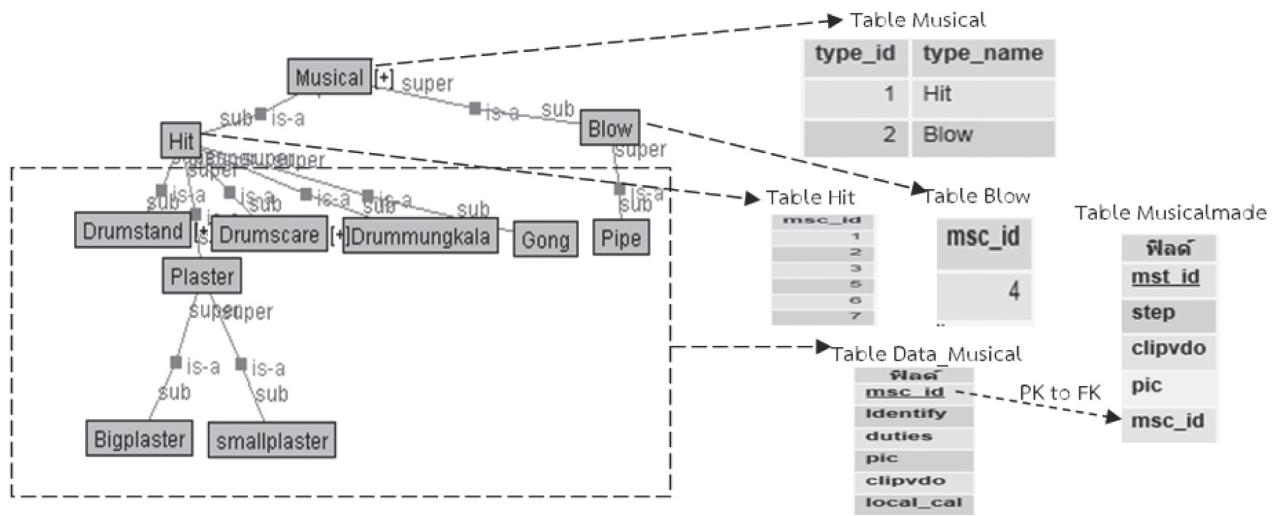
Musical [+] super

sub is-a

is-a sub

Hit

Blow

super super super super

super

is-a sub

is-a sub

is-a sub

is-a sub

sub

is-a sub

Drumstand [+] Drumscare [+] Drummungkala Gong Pipe

Plaster

super super

is-a sub

is-a sub

Bigplaster smallplaster

Table Musical

| type_id | type_name |
|---|---|
| 1 | Hit |
| 2 | Blow |

Table Hit

| msc_id |
|---|
| 1 |
| 2 |
| 3 |
| 5 |
| 6 |
| 7 |

Table Blow

| msc_id |
|---|
| 4 |

Table Musicalmade

| ฟิลด์ |
|---|
| mst_id |
| step |
| clipvdo |
| pic |
| msc_id |

Table Data_Musical

| ฟิลด์ |
|---|
| msc_id |
| Identify |
| duties |
| pic |
| clipvdo |
| local_cal |

PK to FK